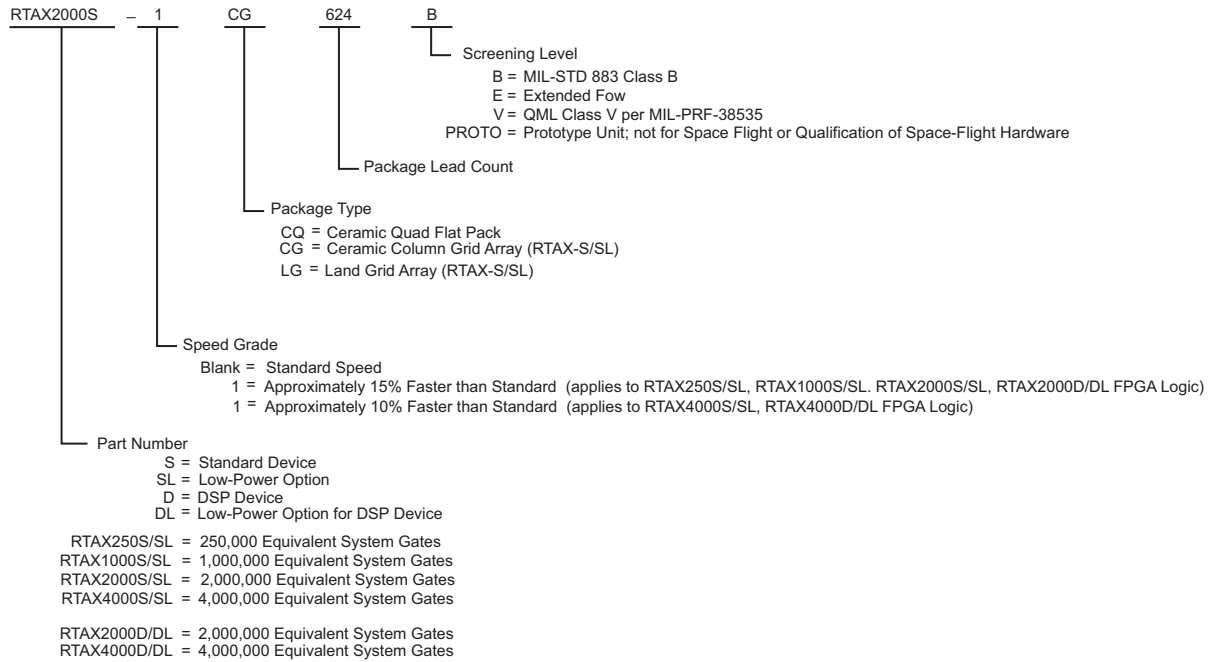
RTAX2000S – 1 CG 624 B

Screening Level
B = MIL-STD 883 Class B
E = Extended Fow
V = QML Class V per MIL-PRF-38535
PROTO = Prototype Unit; not for Space Flight or Qualification of Space-Flight Hardware

Package Lead Count

Package Type
CQ = Ceramic Quad Flat Pack
CG = Ceramic Column Grid Array (RTAX-S/SL)
LG = Land Grid Array (RTAX-S/SL)

Speed Grade
Blank = Standard Speed
1 = Approximately 15% Faster than Standard (applies to RTAX250S/SL, RTAX1000S/SL. RTAX2000S/SL, RTAX2000D/DL FPGA Logic)
1 = Approximately 10% Faster than Standard (applies to RTAX4000S/SL, RTAX4000D/DL FPGA Logic)

Part Number
S = Standard Device
SL = Low-Power Option
D = DSP Device
DL = Low-Power Option for DSP Device

RTAX250S/SL = 250,000 Equivalent System Gates
RTAX1000S/SL = 1,000,000 Equivalent System Gates
RTAX2000S/SL = 2,000,000 Equivalent System Gates
RTAX4000S/SL = 4,000,000 Equivalent System Gates

RTAX2000D/DL = 2,000,000 Equivalent System Gates
RTAX4000D/DL = 4,000,000 Equivalent System Gates